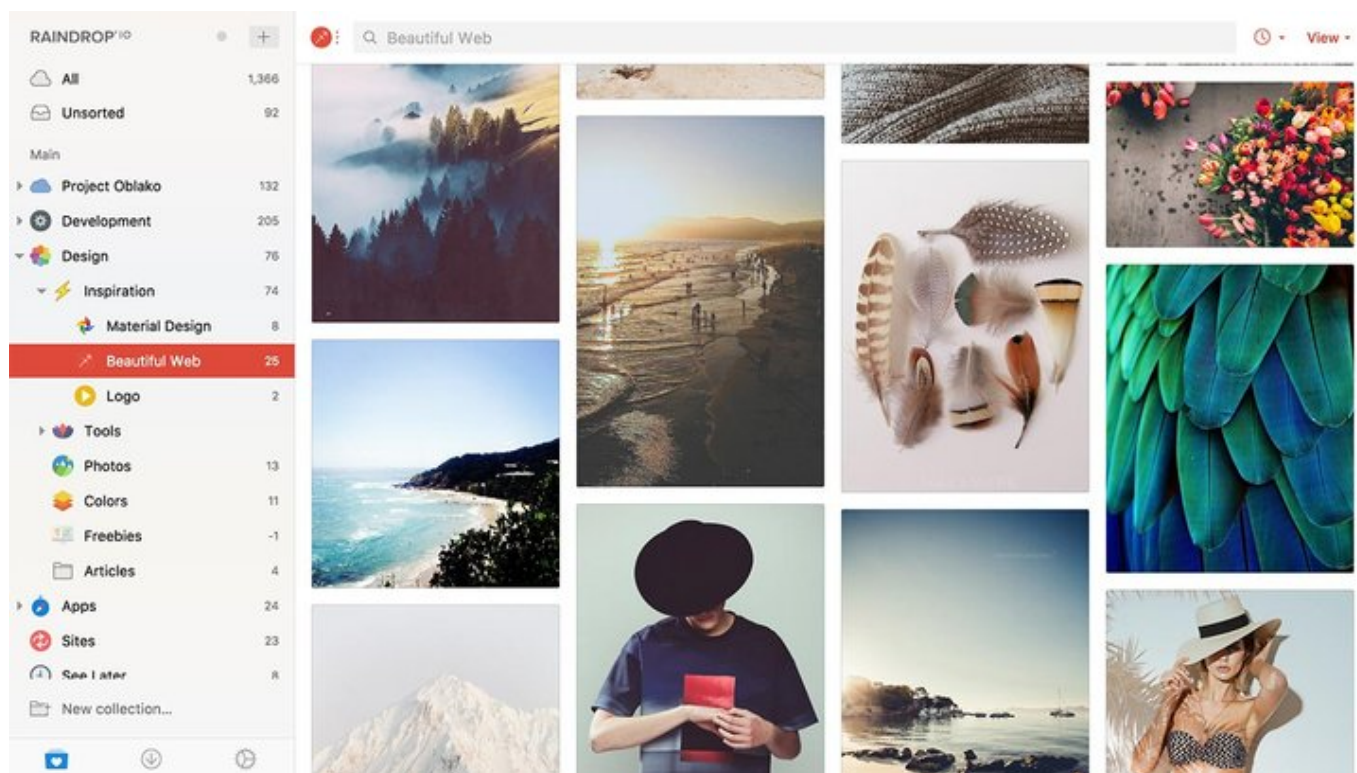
RAINDROP.IO

+

Beautiful Web

View

All 1,366
Unsorted 92
Main
Project Oblako 132
Development 205
Design 76
Inspiration 74
Material Design 8
Beautiful Web 25
Logo 2
Tools
Photos 13
Colors 11
Freebies -1
Articles 4
Apps 24
Sites 23
See Later 8
New collection...